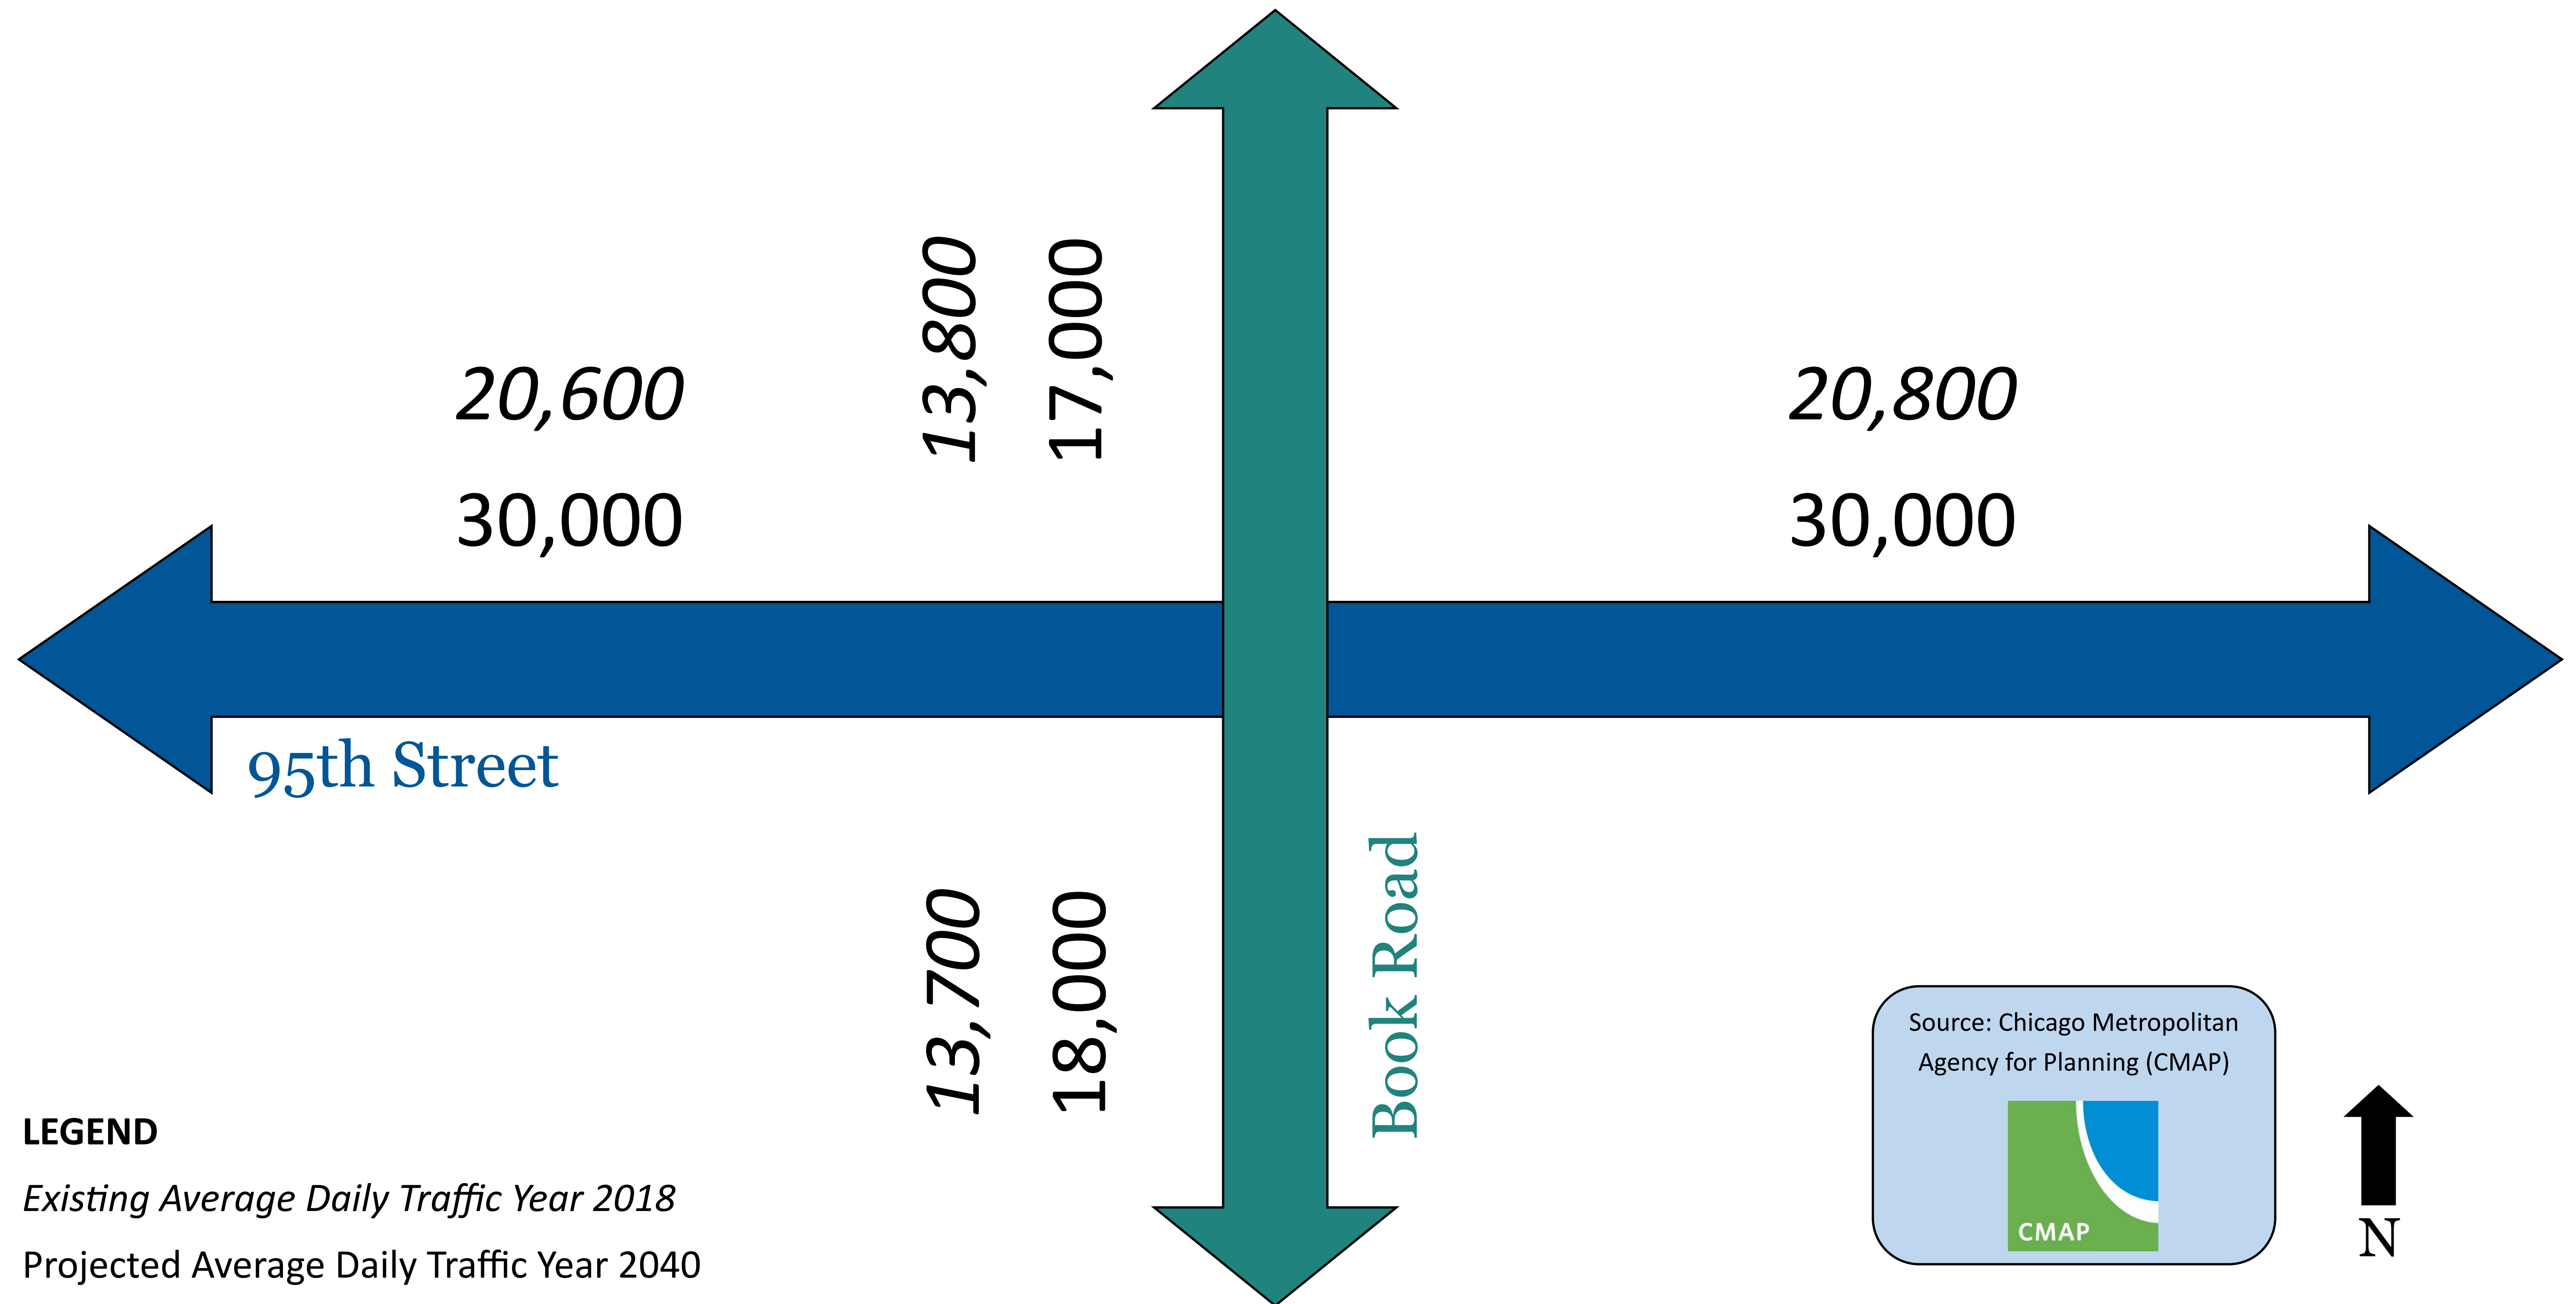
13,800
17,000

20,600
30,000

20,800
30,000

95th Street

13,700
18,000

Book Road

Source: Chicago Metropolitan Agency for Planning (CMAP)

CMAP

N

LEGEND
Existing Average Daily Traffic Year 2018
Projected Average Daily Traffic Year 2040